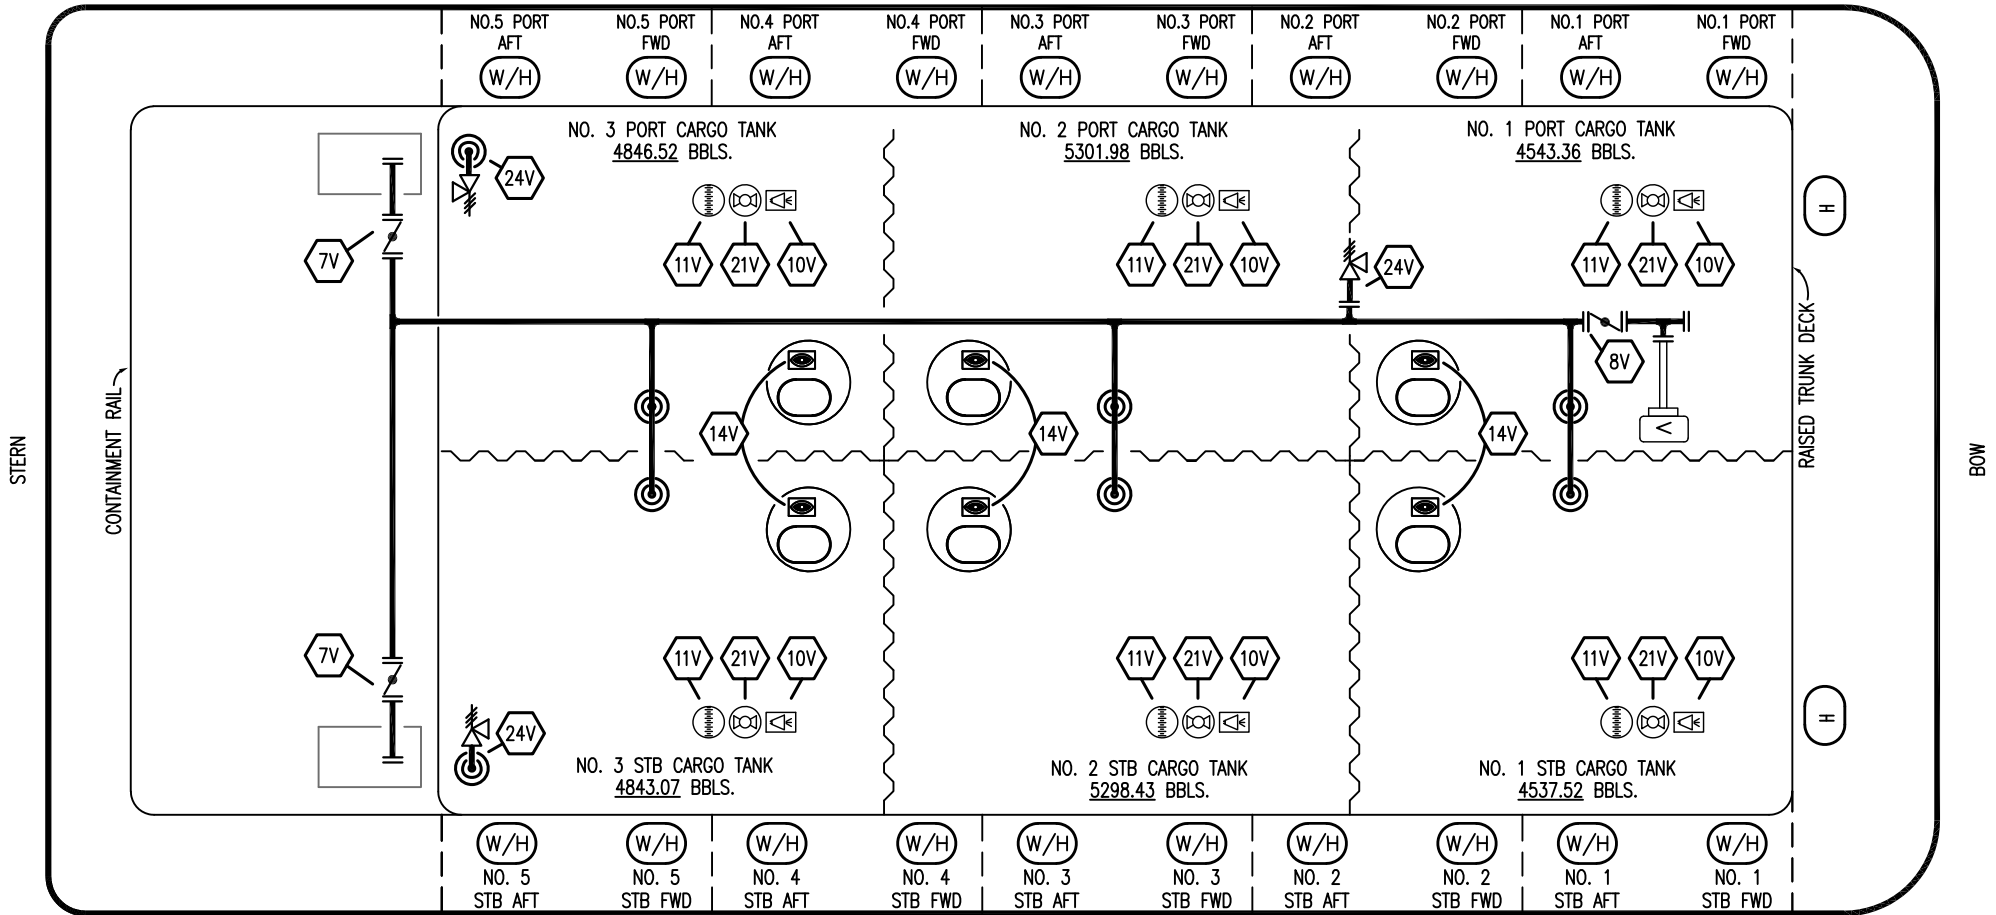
NO.5 PORT AFT
W/H
NO.5 PORT FWD
W/H
NO.4 PORT AFT
W/H
NO.4 PORT FWD
W/H
NO.3 PORT AFT
W/H
NO.3 PORT FWD
W/H
NO.2 PORT AFT
W/H
NO.2 PORT FWD
W/H
NO.1 PORT AFT
W/H
NO.1 PORT FWD
W/H

NO. 3 PORT CARGO TANK
4846.52 BBLS.

NO. 2 PORT CARGO TANK
5301.98 BBLS.

NO. 1 PORT CARGO TANK
4543.36 BBLS.

24V
7V
11V 21V 10V
11V 21V 10V
24V
11V 21V 10V
8V
14V
14V
14V

STERN
CONTAINMENT RAIL
RAISED TRUNK DECK
BOW
H
H

7V
11V 21V 10V
11V 21V 10V
11V 21V 10V
24V

NO. 3 STB CARGO TANK
4843.07 BBLS.

NO. 2 STB CARGO TANK
5298.43 BBLS.

NO. 1 STB CARGO TANK
4537.52 BBLS.

W/H
NO. 5 STB AFT
W/H
NO. 5 STB FWD
W/H
NO. 4 STB AFT
W/H
NO. 4 STB FWD
W/H
NO. 3 STB AFT
W/H
NO. 3 STB FWD
W/H
NO. 2 STB AFT
W/H
NO. 2 STB FWD
W/H
NO. 1 STB AFT
W/H
NO. 1 STB FWD